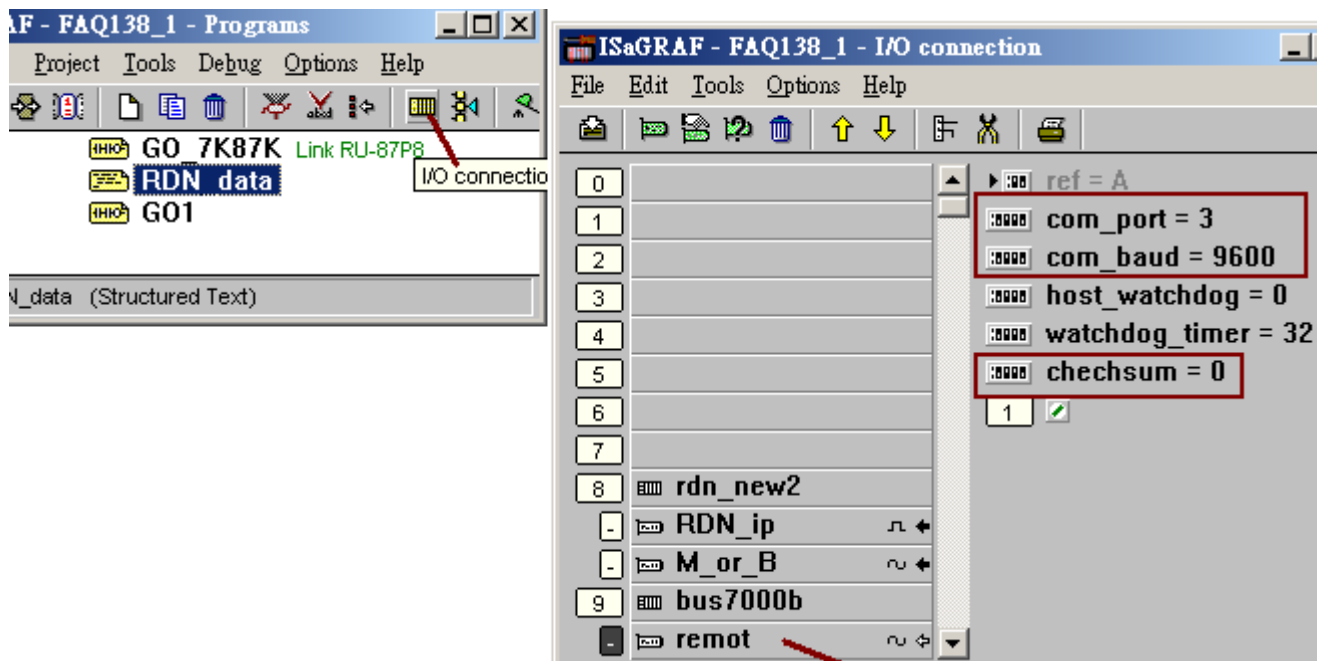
AF - FAQ138_1 - Programs

Project Tools Debug Options Help

GO_7K87K Link RU-87P8
RDN_data
GO1

I/O connectio

N_data (Structured Text)

ISaGRAF - FAQ138_1 - I/O connection

File Edit Tools Options Help

0
1
2
3
4
5
6
7
8 rdn_new2
- RDN_ip
- M_or_B
9 bus7000b
- remot

ref = A
com_port = 3
com_baud = 9600
host_watchdog = 0
watchdog_timer = 32
chechsum = 0
1